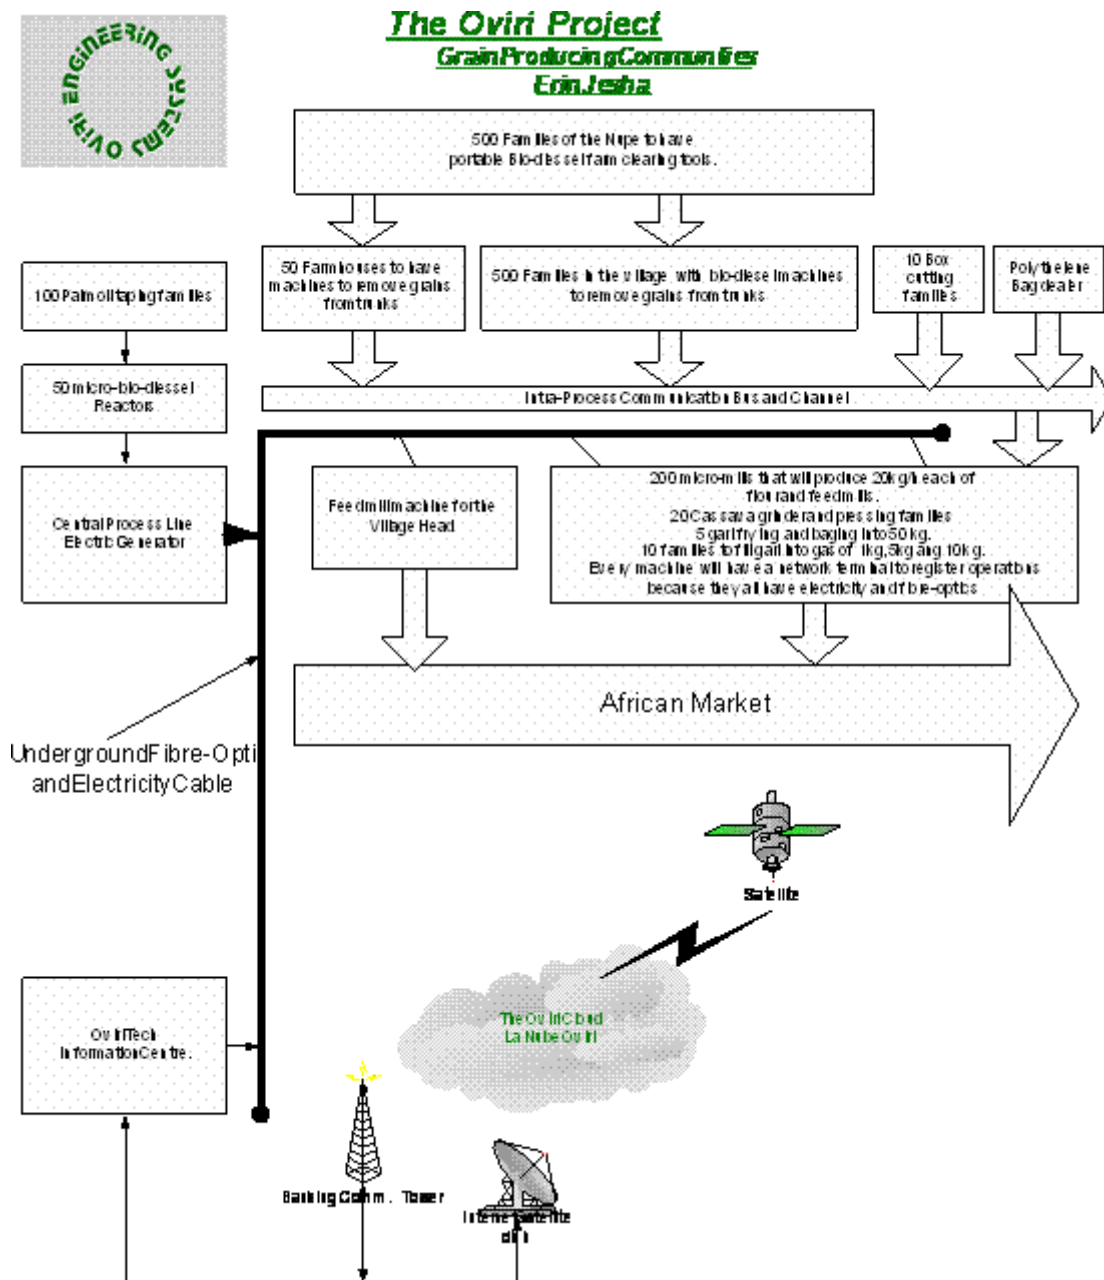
ENGINEERING SYSTEMS OVIRI

The Oviri Project
GrainProducingCommunities
ErinJesha

500 Families of the Nupe to have portable Bio-diesel farm clearing tools.

100 Palmoiltapping families

50 Farmhouses to have machines to remove grains from trunks

500 Families in the village with bio-diesel machines to remove grains from trunks

10 Box cutting families

Polythelene Bag dealer

50 micro-bio-diesel Reactors

Intra-Process Communication Bus and Channel

Central Process Line Electric Generator

Feedmill machine for the Village Head

200 micro-mills that will produce 20kg/h each of flour and feedmills.
20Cassava grinder and pressing families
5 garifying and baging into 50 kg.
10 families to fill gari into gas of 1kg,5kg and 10kg.
Every machine will have a network terminal to register operations because they all have electricity and fibre-optics

African Market

UndergroundFibre-Opti andElectricityCable

Satellite

The OviriCloud
La Nube Oviri

OviriTech InformationCentre.

Banking Comm. Tower

Internet Satellite dish